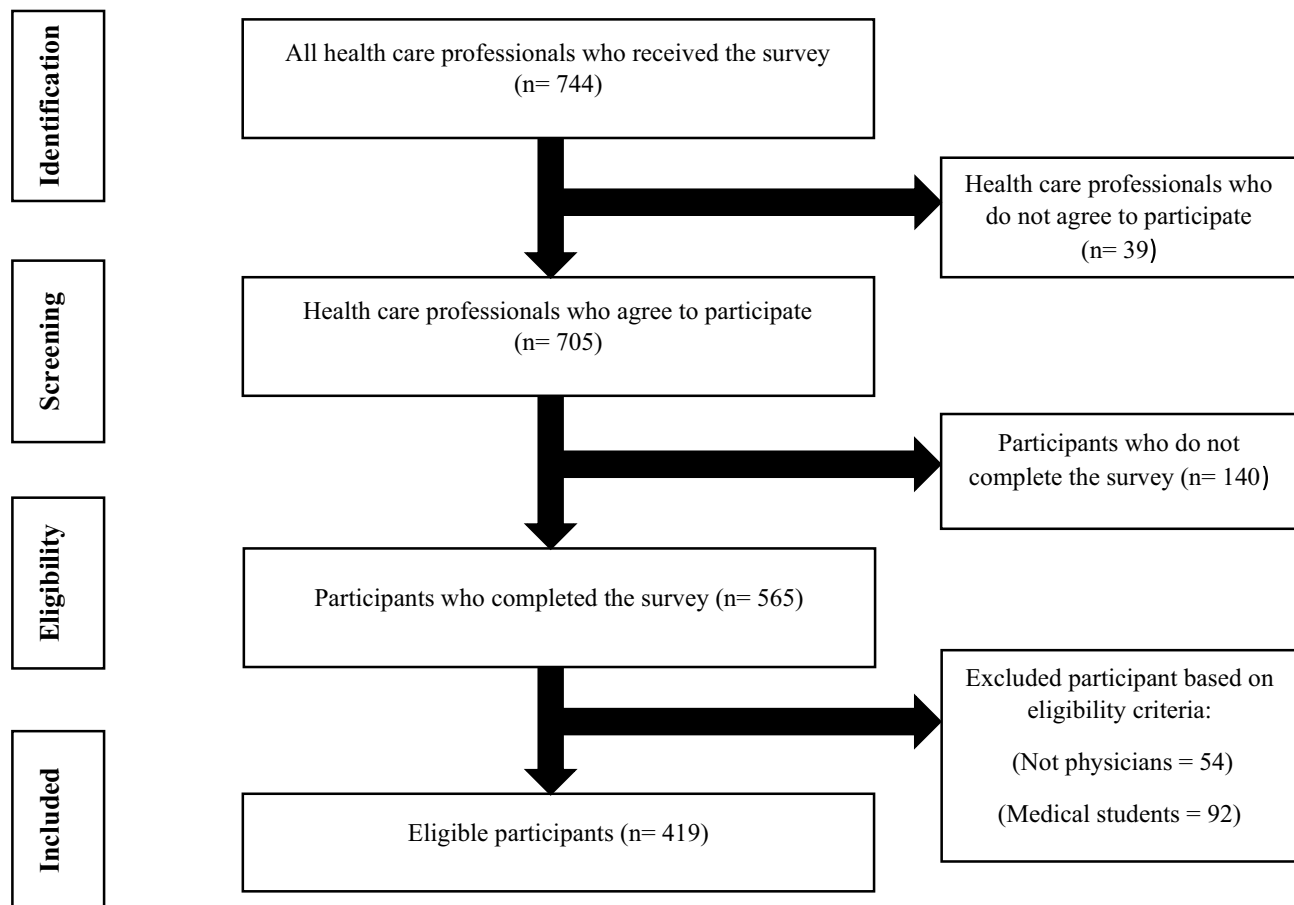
Identification

All health care professionals who received the survey (n= 744)

Health care professionals who do not agree to participate (n= 39)

Screening

Health care professionals who agree to participate (n= 705)

Participants who do not complete the survey (n= 140)

Eligibility

Participants who completed the survey (n= 565)

Excluded participant based on eligibility criteria:

(Not physicians = 54)

(Medical students = 92)

Included

Eligible participants (n= 419)